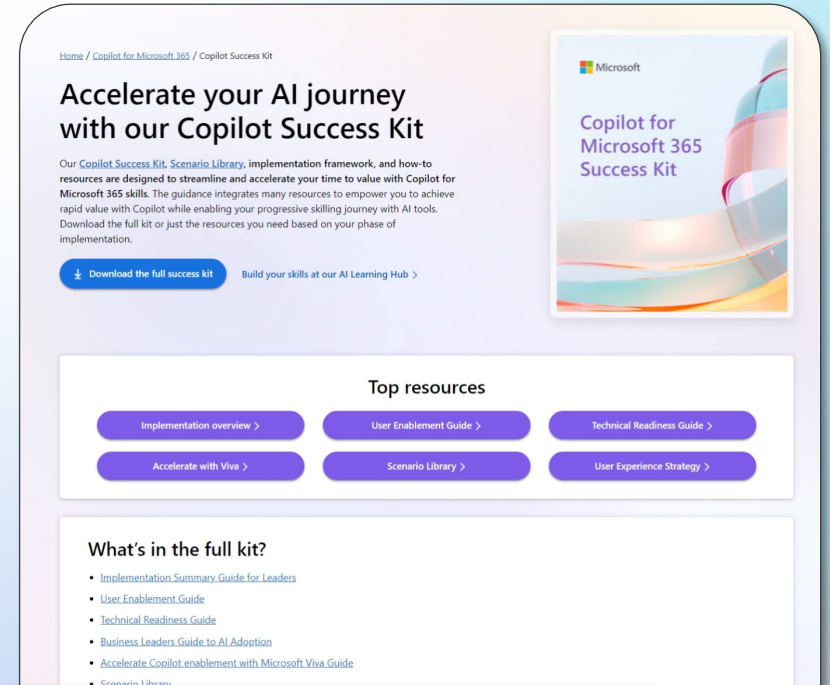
Home / Copilot for Microsoft 365 / Copilot Success Kit

Accelerate your AI journey with our Copilot Success Kit

Our Copilot Success Kit, Scenario Library, implementation framework, and how-to resources are designed to streamline and accelerate your time to value with Copilot for Microsoft 365 skills. The guidance integrates many resources to empower you to achieve rapid value with Copilot while enabling your progressive skilling journey with AI tools. Download the full kit or just the resources you need based on your phase of implementation.

Download the full success kit

Build your skills at our AI Learning Hub >

Microsoft

Copilot for Microsoft 365 Success Kit

Top resources

Implementation overview >

User Enablement Guide >

Technical Readiness Guide >

Accelerate with Viva >

Scenario Library >

User Experience Strategy >

What's in the full kit?

- Implementation Summary Guide for Leaders
- User Enablement Guide
- Technical Readiness Guide
- Business Leaders Guide to AI Adoption
- Accelerate Copilot enablement with Microsoft Viva Guide
- Scenario Library